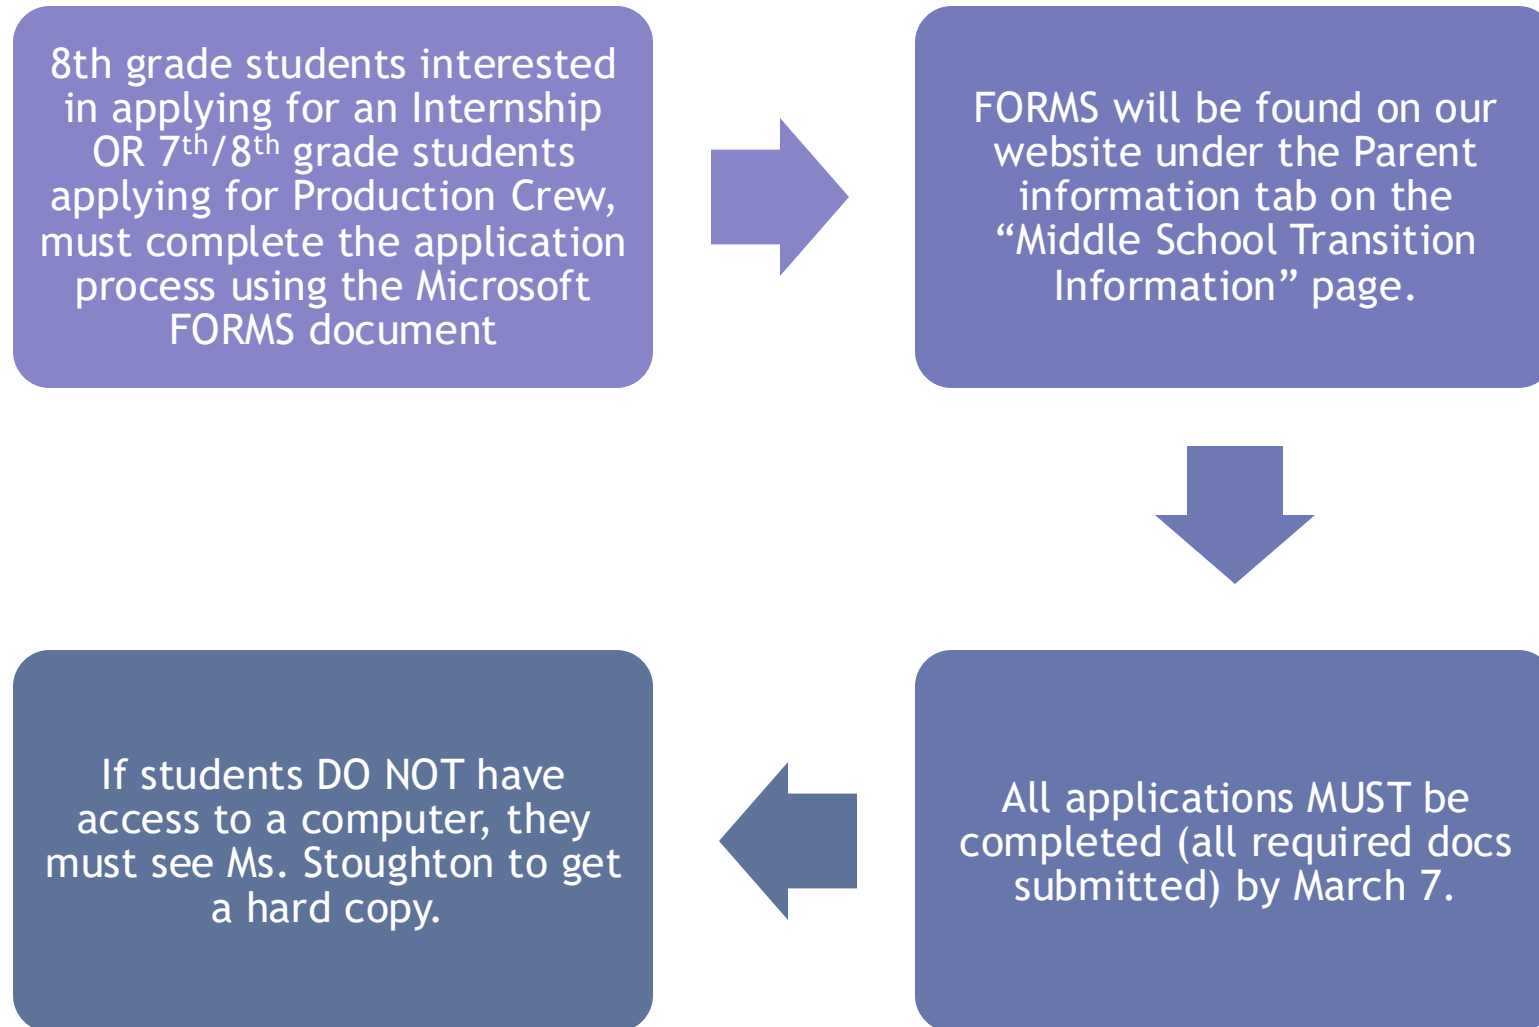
8th grade students interested in applying for an Internship OR 7$^{th}$/8$^{th}$ grade students applying for Production Crew, must complete the application process using the Microsoft FORMS document

FORMS will be found on our website under the Parent information tab on the “Middle School Transition Information” page.

All applications MUST be completed (all required docs submitted) by March 7.

If students DO NOT have access to a computer, they must see Ms. Stoughton to get a hard copy.